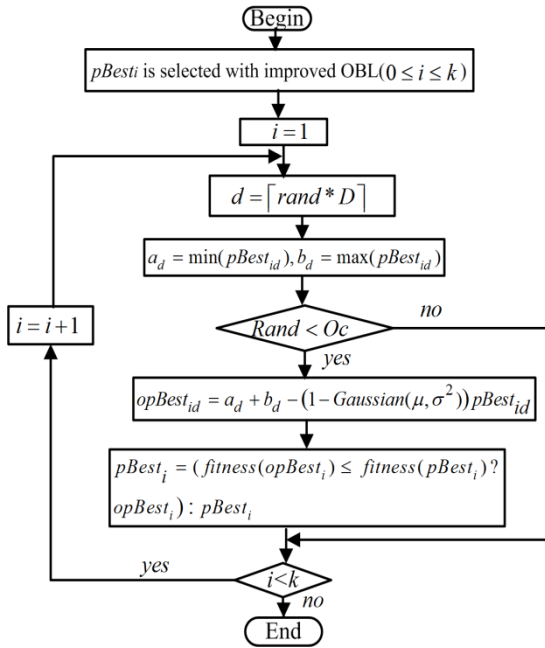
Begin

$pBesti$ is selected with improved OBL$(0 \leq i \leq k)$

$i = 1$

$d = \lceil rand * D \rceil$

$a_d = \min(pBest_{id}), b_d = \max(pBest_{id})$

$Rand < Oc$

no

yes

$i = i + 1$

$opBest_{id} = a_d + b_d - (1 - Gaussian(\mu, \sigma^2))pBest_{id}$

$pBest_i = (fitness(opBest_i) \leq fitness(pBest_i)?$
$opBest_i) : pBest_i$

yes

$i < k$

no

End